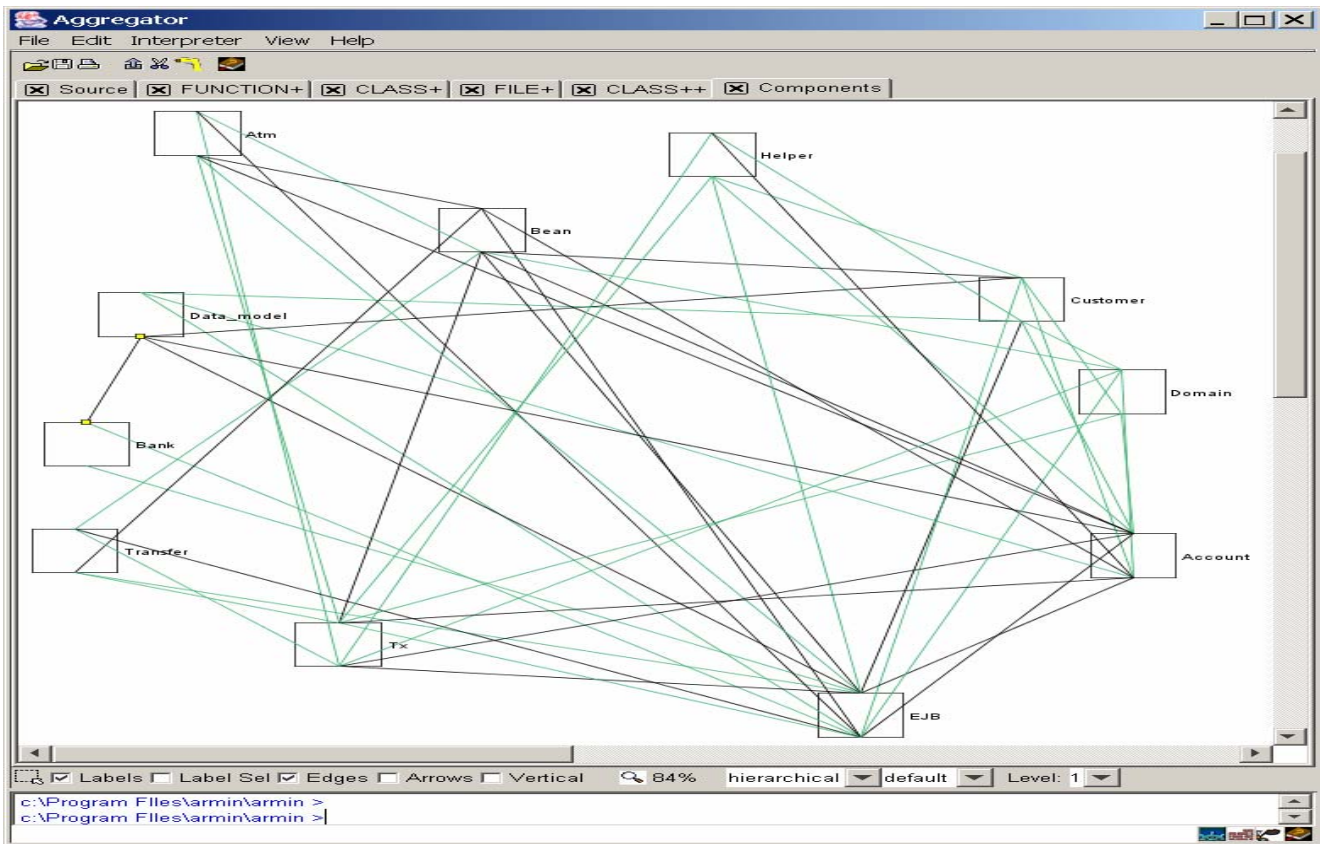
Aggregator

File Edit Interpreter View Help

Source FUNCTION+ CLASS+ FILE+ CLASS++ Components

Atm

Helper

Bean

Customer

Data_model

Domain

Bank

Transfer

Account

Tx

EJB

Labels Label Sel Edges Arrows Vertical 84% hierarchical default Level: 1

c:\Program FIles\armin\armin >
c:\Program FIles\armin\armin >